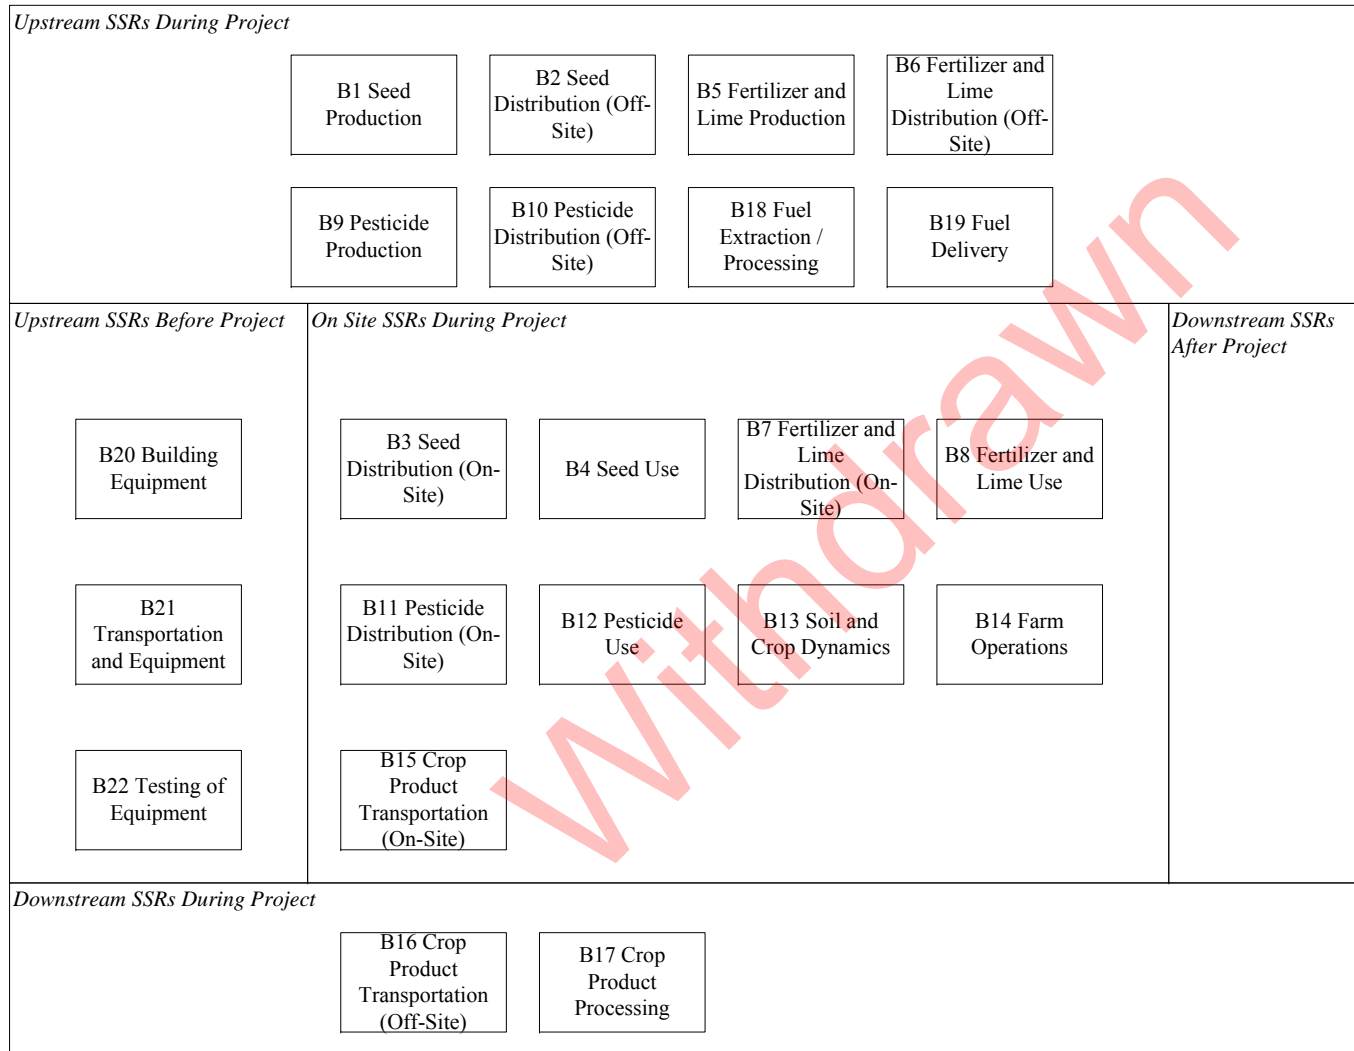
Upstream SSRs During Project

B1 Seed Production

B2 Seed Distribution (Off-Site)

B5 Fertilizer and Lime Production

B6 Fertilizer and Lime Distribution (Off-Site)

B9 Pesticide Production

B10 Pesticide Distribution (Off-Site)

B18 Fuel Extraction / Processing

B19 Fuel Delivery

Upstream SSRs Before Project

B20 Building Equipment

B21 Transportation and Equipment

B22 Testing of Equipment

On Site SSRs During Project

B3 Seed Distribution (On-Site)

B4 Seed Use

B7 Fertilizer and Lime Distribution (On-Site)

B8 Fertilizer and Lime Use

B11 Pesticide Distribution (On-Site)

B12 Pesticide Use

B13 Soil and Crop Dynamics

B14 Farm Operations

B15 Crop Product Transportation (On-Site)

Downstream SSRs After Project

Downstream SSRs During Project

B16 Crop Product Transportation (Off-Site)

B17 Crop Product Processing

Withdrawn